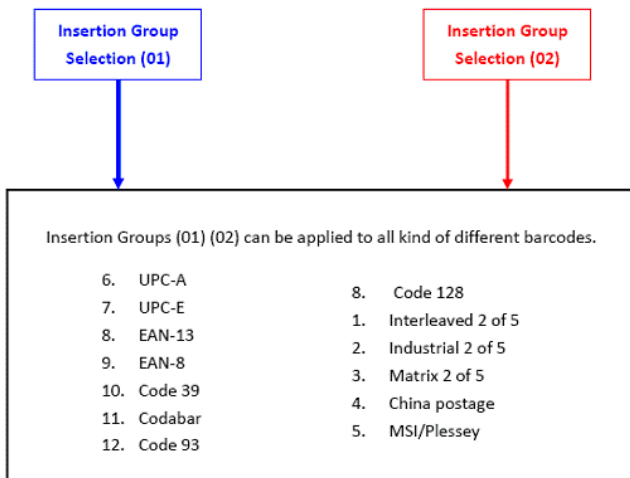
Insertion Group Selection (01)

Insertion Group Selection (02)

Insertion Groups (01) (02) can be applied to all kind of different barcodes.

6. UPC-A
7. UPC-E
8. EAN-13
9. EAN-8
10. Code 39
11. Codabar
12. Code 93

8. Code 128
1. Interleaved 2 of 5
2. Industrial 2 of 5
3. Matrix 2 of 5
4. China postage
5. MSI/Plessey